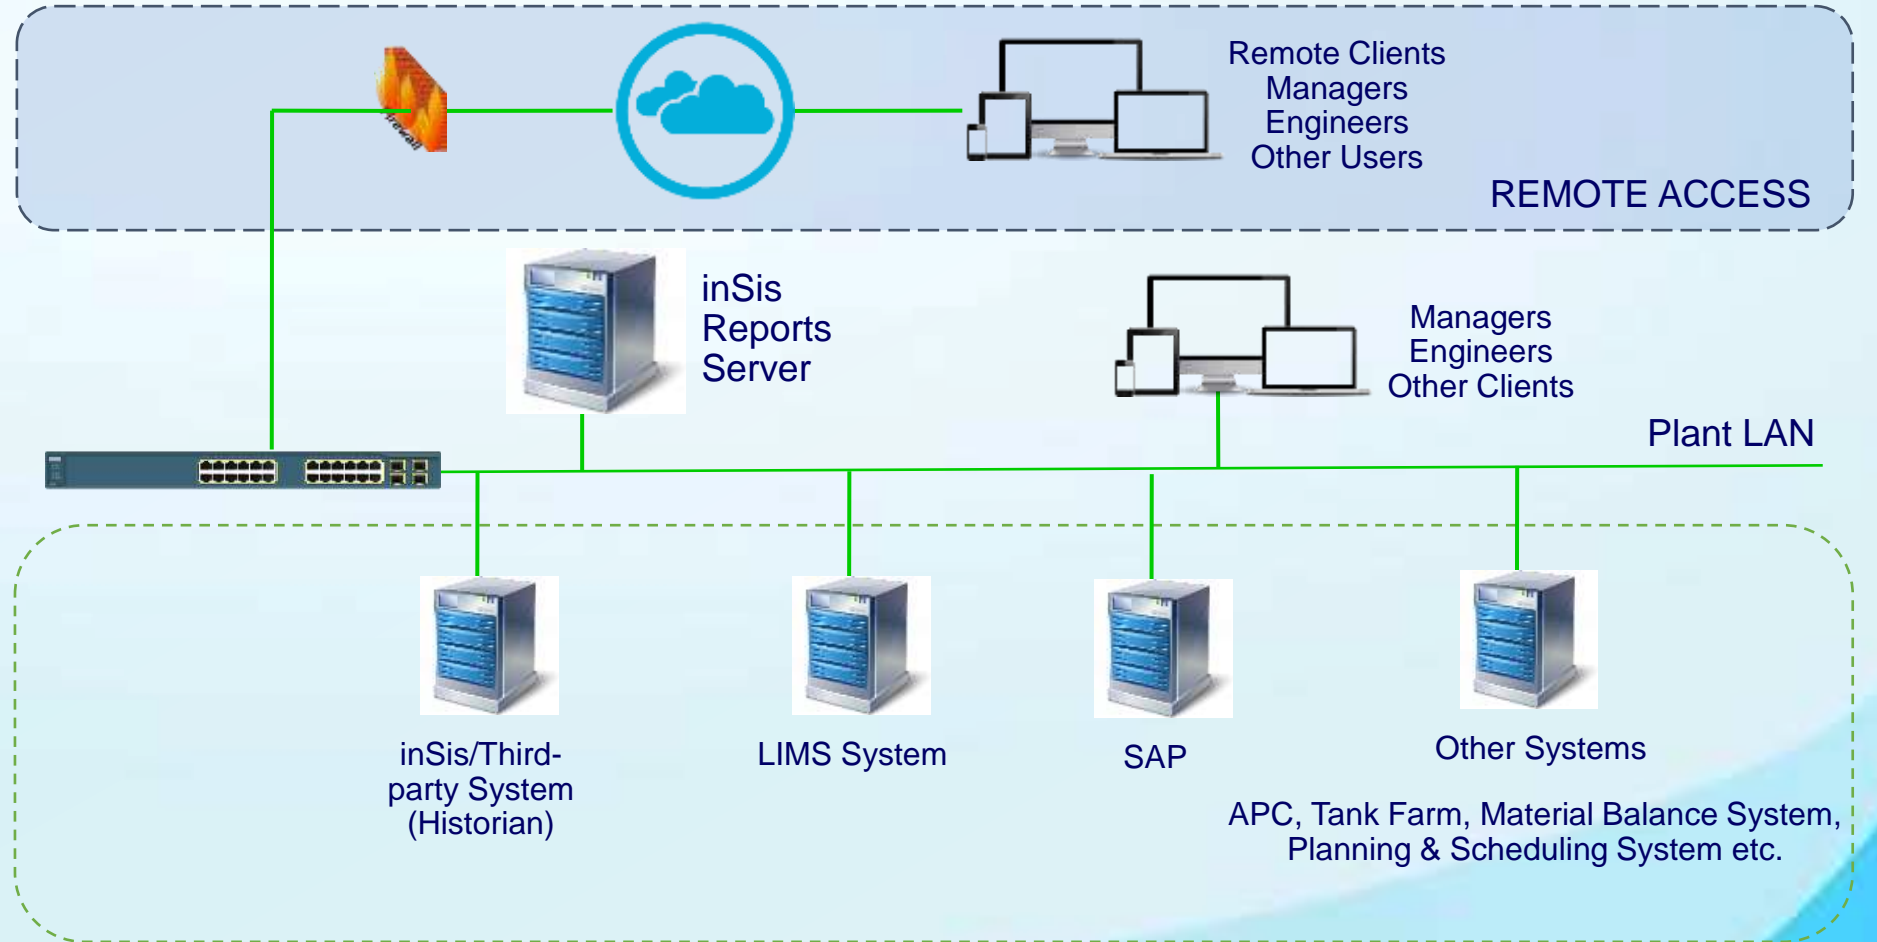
firewall

Remote Clients
Managers
Engineers
Other Users

REMOTE ACCESS

inSis
Reports
Server

Managers
Engineers
Other Clients

Plant LAN

inSis/Third-party System
(Historian)

LIMS System

SAP

Other Systems

APC, Tank Farm, Material Balance System,
Planning & Scheduling System etc.